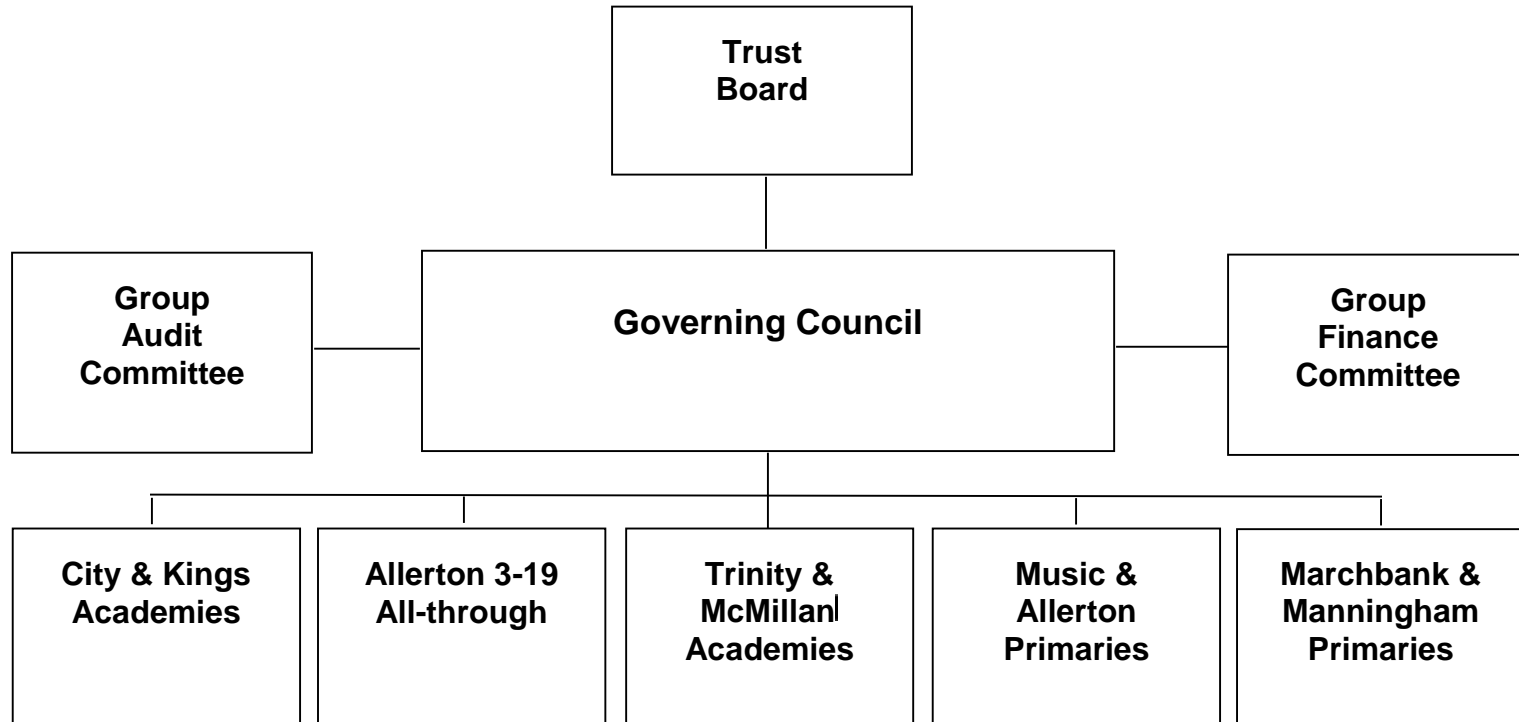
Trust Board

Group Audit Committee

Governing Council

Group Finance Committee

City & Kings Academies

Allerton 3-19 All-through

Trinity & McMillan Academies

Music & Allerton Primaries

Marchbank & Manningham Primaries